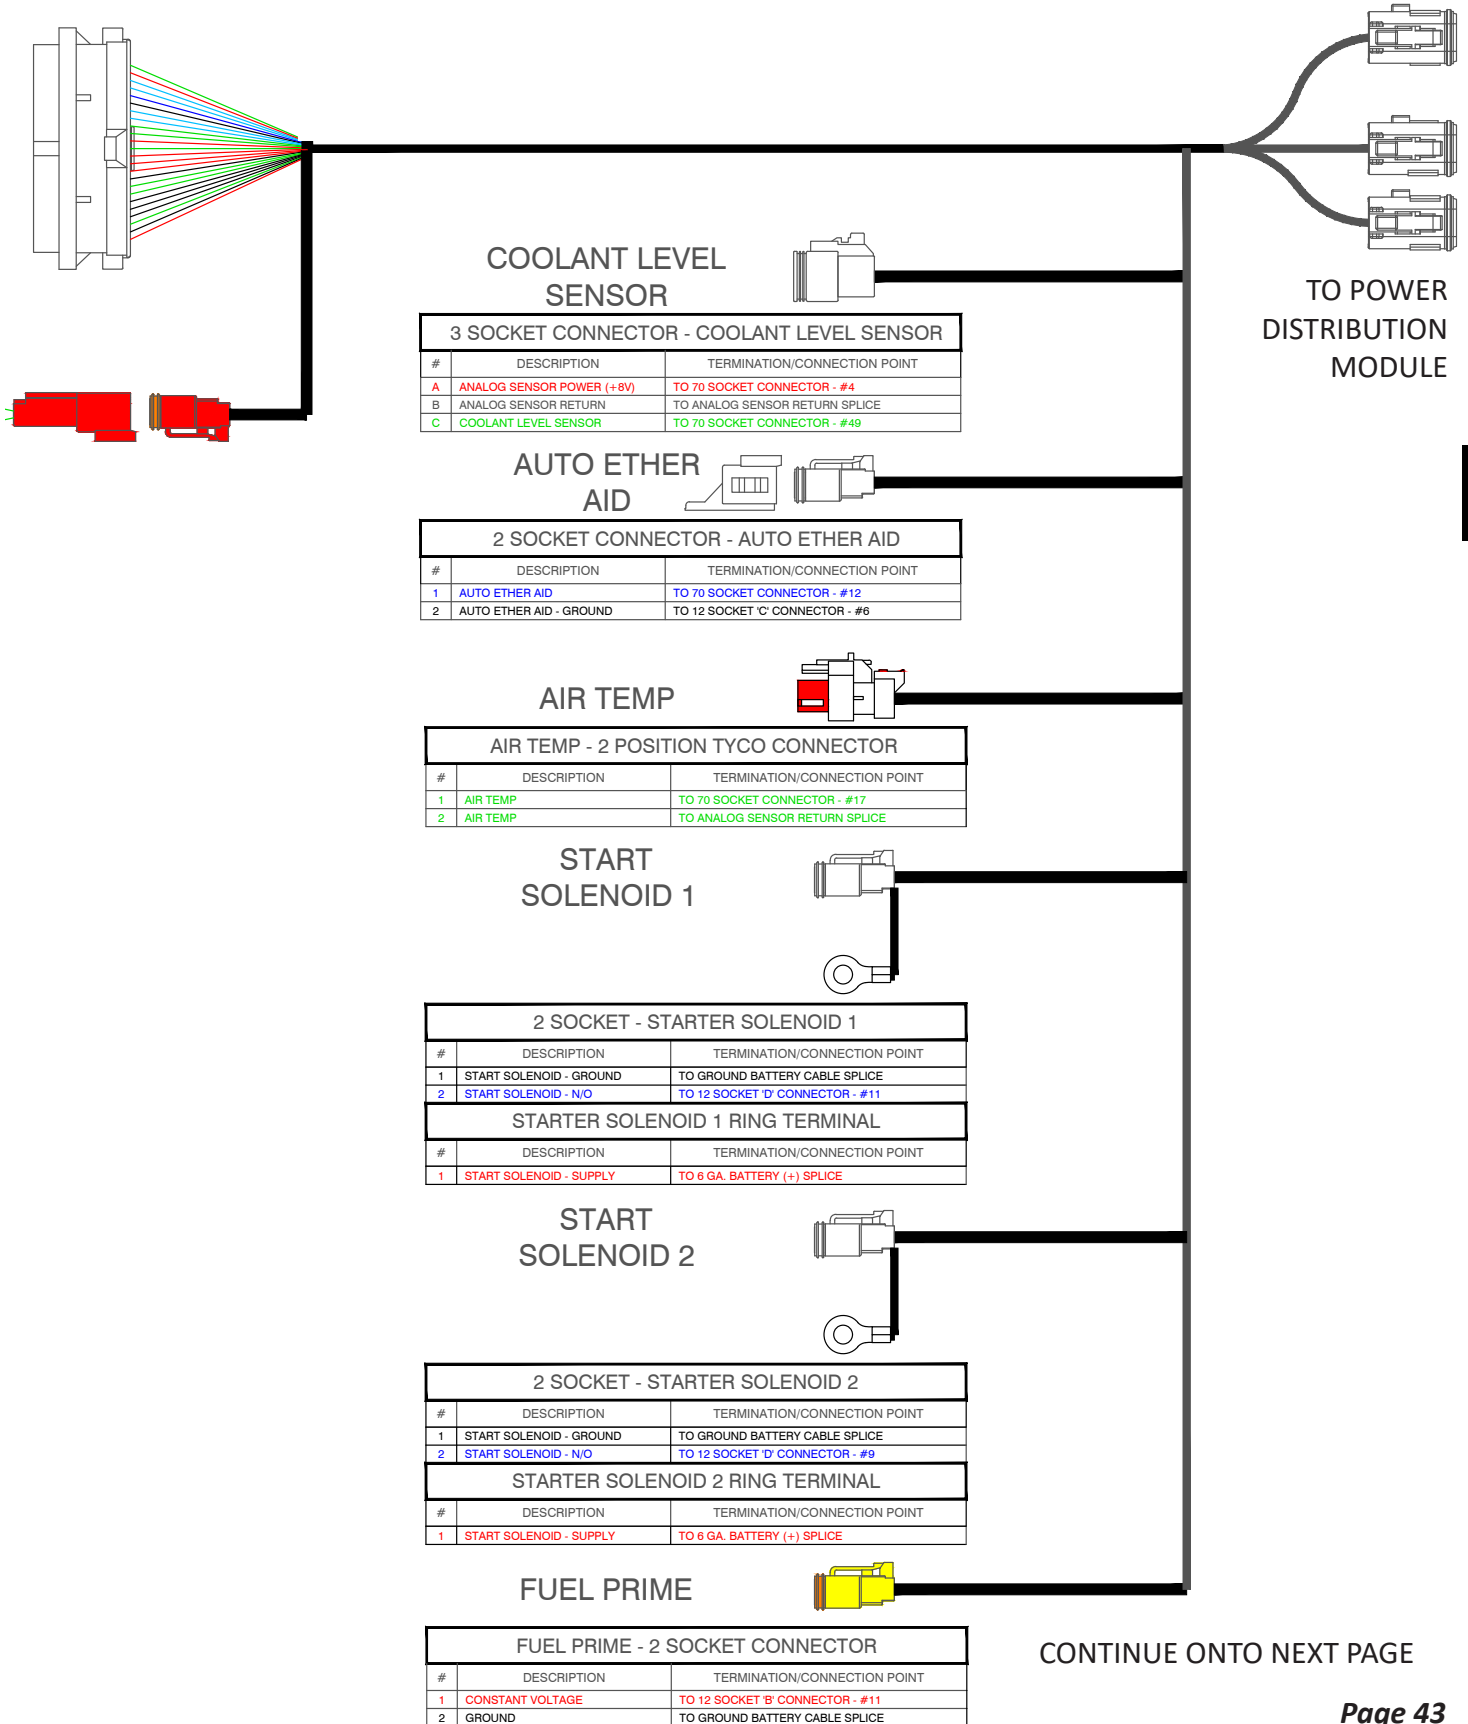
COOLANT LEVEL SENSOR

3 SOCKET CONNECTOR - COOLANT LEVEL SENSOR

| # | DESCRIPTION | TERMINATION/CONNECTION POINT |
|---|---|---|
| A | ANALOG SENSOR POWER (+8V) | TO 70 SOCKET CONNECTOR - #4 |
| B | ANALOG SENSOR RETURN | TO ANALOG SENSOR RETURN SPLICE |
| C | COOLANT LEVEL SENSOR | TO 70 SOCKET CONNECTOR - #49 |

TO POWER DISTRIBUTION MODULE

AUTO ETHER AID

2 SOCKET CONNECTOR - AUTO ETHER AID

| # | DESCRIPTION | TERMINATION/CONNECTION POINT |
|---|---|---|
| 1 | AUTO ETHER AID | TO 70 SOCKET CONNECTOR - #12 |
| 2 | AUTO ETHER AID - GROUND | TO 12 SOCKET 'C' CONNECTOR - #6 |

AIR TEMP

AIR TEMP - 2 POSITION TYCO CONNECTOR

| # | DESCRIPTION | TERMINATION/CONNECTION POINT |
|---|---|---|
| 1 | AIR TEMP | TO 70 SOCKET CONNECTOR - #17 |
| 2 | AIR TEMP | TO ANALOG SENSOR RETURN SPLICE |

START SOLENOID 1

2 SOCKET - STARTER SOLENOID 1

| # | DESCRIPTION | TERMINATION/CONNECTION POINT |
|---|---|---|
| 1 | START SOLENOID - GROUND | TO GROUND BATTERY CABLE SPLICE |
| 2 | START SOLENOID - N/O | TO 12 SOCKET 'D' CONNECTOR - #11 |

STARTER SOLENOID 1 RING TERMINAL

| # | DESCRIPTION | TERMINATION/CONNECTION POINT |
|---|---|---|
| 1 | START SOLENOID - SUPPLY | TO 6 GA. BATTERY (+) SPLICE |

START SOLENOID 2

2 SOCKET - STARTER SOLENOID 2

| # | DESCRIPTION | TERMINATION/CONNECTION POINT |
|---|---|---|
| 1 | START SOLENOID - GROUND | TO GROUND BATTERY CABLE SPLICE |
| 2 | START SOLENOID - N/O | TO 12 SOCKET 'D' CONNECTOR - #9 |

STARTER SOLENOID 2 RING TERMINAL

| # | DESCRIPTION | TERMINATION/CONNECTION POINT |
|---|---|---|
| 1 | START SOLENOID - SUPPLY | TO 6 GA. BATTERY (+) SPLICE |

FUEL PRIME

FUEL PRIME - 2 SOCKET CONNECTOR

| # | DESCRIPTION | TERMINATION/CONNECTION POINT |
|---|---|---|
| 1 | CONSTANT VOLTAGE | TO 12 SOCKET 'B' CONNECTOR - #11 |
| 2 | GROUND | TO GROUND BATTERY CABLE SPLICE |

CONTINUE ONTO NEXT PAGE

Page 43